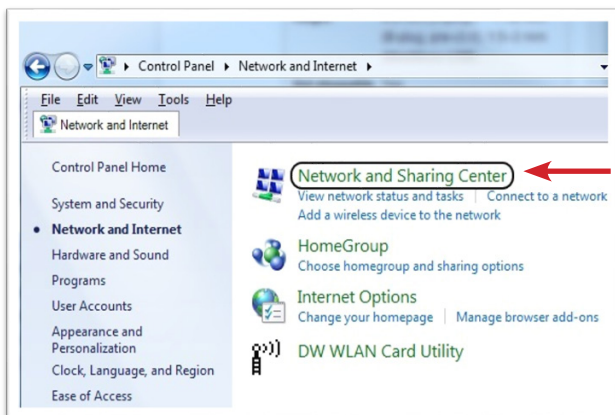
Control Panel ▸ Network and Internet ▸

File Edit View Tools Help

Network and Internet

Control Panel Home

System and Security

Network and Internet

Hardware and Sound

Programs

User Accounts

Appearance and Personalization

Clock, Language, and Region

Ease of Access

Network and Sharing Center

View network status and tasks | Connect to a network

Add a wireless device to the network

HomeGroup

Choose homegroup and sharing options

Internet Options

Change your homepage | Manage browser add-ons

DW WLAN Card Utility